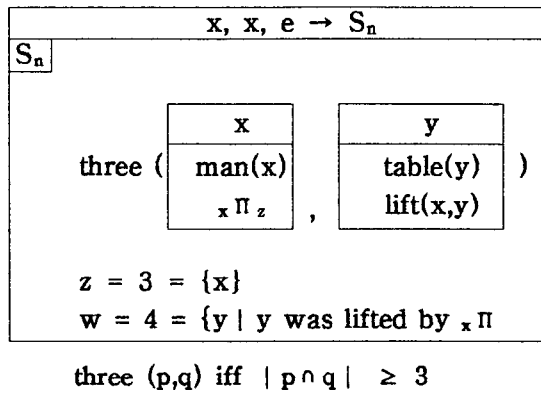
$x, x, e \rightarrow S_n$

$S_n$

three (

| x |
|---|
| man(x) |
| $_x\Pi_z$ |

,

| y |
|---|
| table(y) |
| lift(x,y) |

)

$z = 3 = \{x\}$

$w = 4 = \{y \mid y$ was lifted by $_x\Pi$

three (p,q) iff $| p \cap q | \geq 3$